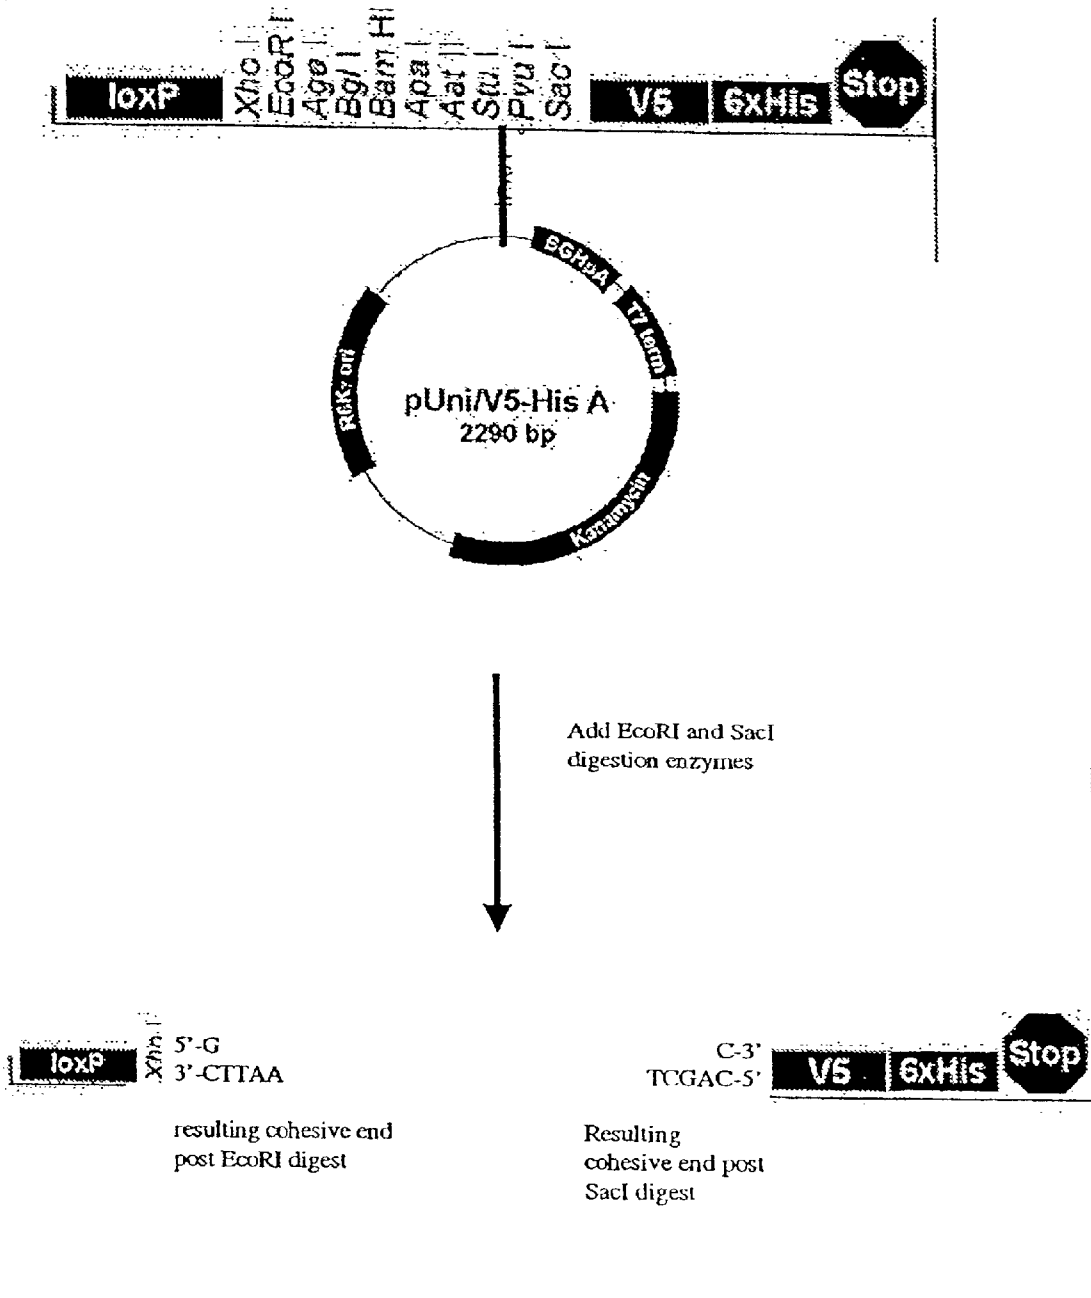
loxP Xho I EcoR I Age I Bgl I Bam HI Apa I Aat II Stu I Pvu I Sac I V5 6xHis Stop

BGHpA

T7 term

R6Kγ ori

pUni/V5-His A
2290 bp

Kanamycin

Add EcoRI and SacI digestion enzymes

loxP Xho I 5'-G
3'-CTTAA

resulting cohesive end post EcoRI digest

C-3'
TCGAC-5' V5 6xHis Stop

Resulting cohesive end post SacI digest